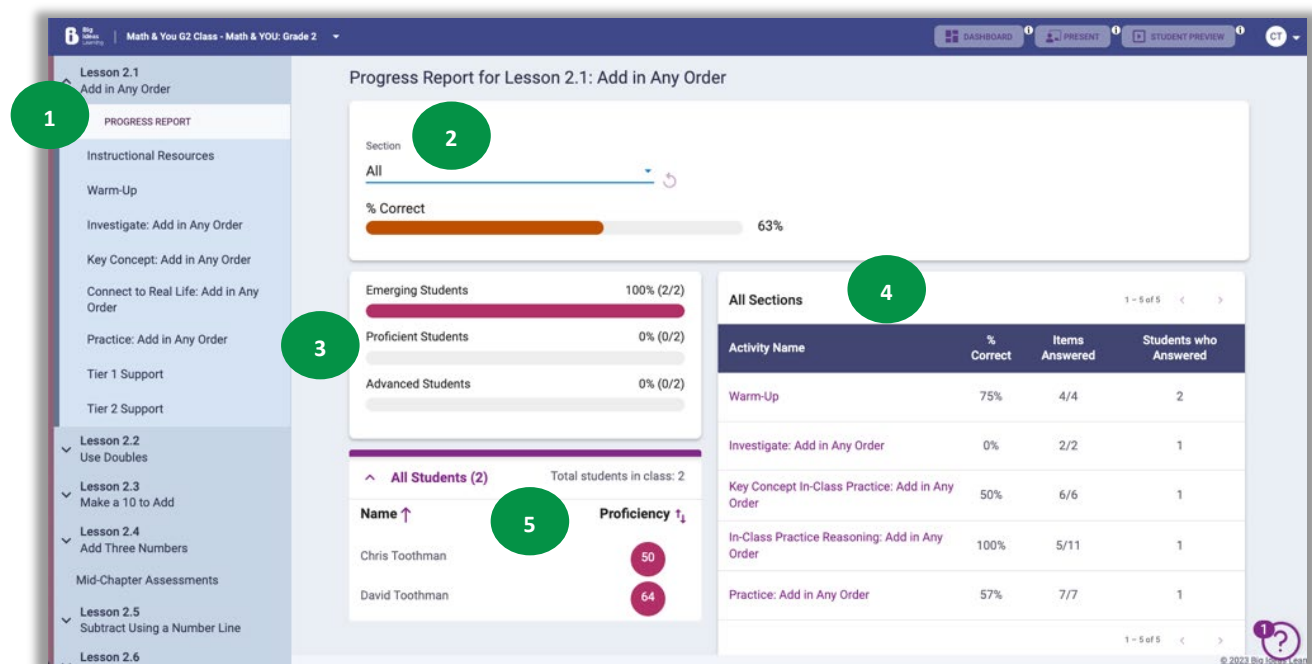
Big Ideas Learning | Math & You G2 Class - Math & YOU: Grade 2

DASHBOARD PRESENT STUDENT PREVIEW CT

Lesson 2.1
Add in Any Order

1

PROGRESS REPORT

Instructional Resources

Warm-Up

Investigate: Add in Any Order

Key Concept: Add in Any Order

Connect to Real Life: Add in Any Order

Practice: Add in Any Order

Tier 1 Support

Tier 2 Support

Lesson 2.2
Use Doubles

Lesson 2.3
Make a 10 to Add

Lesson 2.4
Add Three Numbers

Mid-Chapter Assessments

Lesson 2.5
Subtract Using a Number Line

Lesson 2.6

Progress Report for Lesson 2.1: Add in Any Order

2

Section
All

% Correct
63%

3

Emerging Students 100% (2/2)

Proficient Students 0% (0/2)

Advanced Students 0% (0/2)

All Students (2) Total students in class: 2

5

| Name ↑ | Proficiency |
|---|---|
| Chris Toothman | 50 |
| David Toothman | 64 |

All Sections

4

1 – 5 of 5

| Activity Name | % Correct | Items Answered | Students who Answered |
|---|---|---|---|
| Warm-Up | 75% | 4/4 | 2 |
| Investigate: Add in Any Order | 0% | 2/2 | 1 |
| Key Concept In-Class Practice: Add in Any Order | 50% | 6/6 | 1 |
| In-Class Practice Reasoning: Add in Any Order | 100% | 5/11 | 1 |
| Practice: Add in Any Order | 57% | 7/7 | 1 |

1 – 5 of 5

1

© 2023 Big Ideas Lear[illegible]